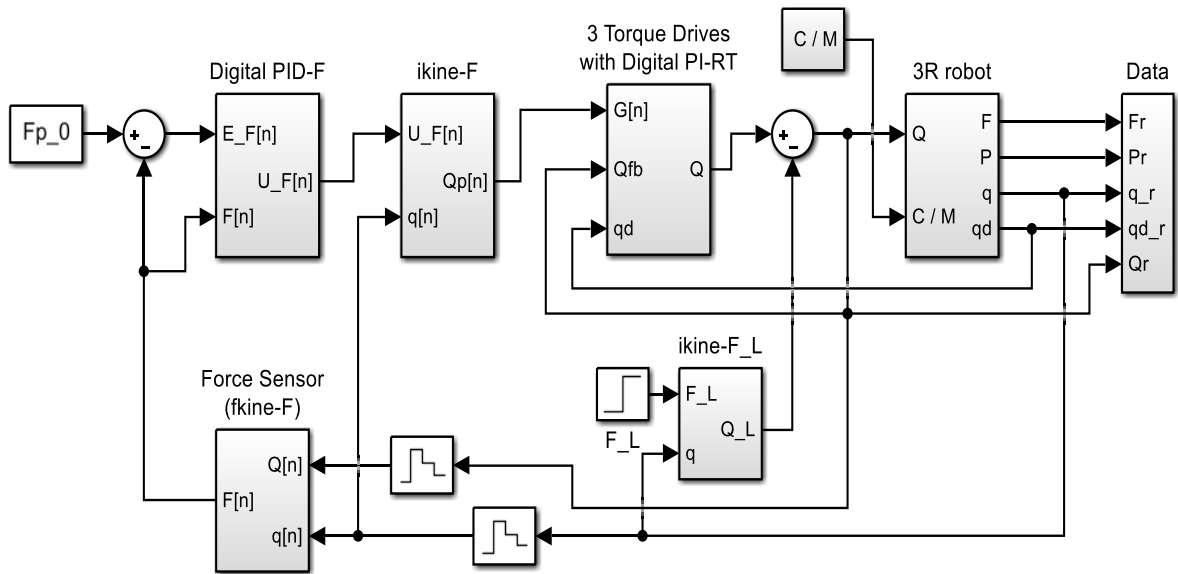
3 Torque Drives with Digital PI-RT

C / M

Digital PID-F

ikine-F

3R robot

Data

Fp_0

+
-

E_F[n]

U_F[n]

F[n]

U_F[n]

Qp[n]

q[n]

G[n]

Qfb

Q

qd

+
-

Q

C / M

F

P

q

qd

Fr

Pr

q_r

qd_r

Qr

ikine-F_L

F_L

Q_L

q

F_L

Force Sensor (fkine-F)

Q[n]

F[n]

q[n]